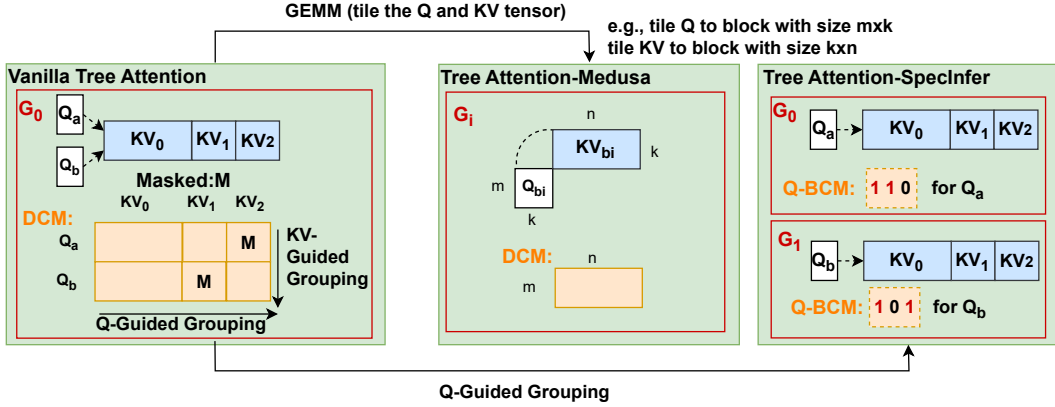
GEMM (tile the Q and KV tensor)

e.g., tile Q to block with size mxk
tile KV to block with size kxn

Vanilla Tree Attention

$G_0$

$Q_a$

$Q_b$

$KV_0$ $KV_1$ $KV_2$

Masked:M

DCM: $KV_0$ $KV_1$ $KV_2$

$Q_a$ M

$Q_b$ M

KV-Guided Grouping

Q-Guided Grouping

Tree Attention-Medusa

$G_i$

n

$KV_{bi}$ k

m $Q_{bi}$

k

DCM: n

m

Tree Attention-SpecInfer

$G_0$

$Q_a$ $KV_0$ $KV_1$ $KV_2$

Q-BCM: 1 1 0 for $Q_a$

$G_1$

$Q_b$ $KV_0$ $KV_1$ $KV_2$

Q-BCM: 1 0 1 for $Q_b$

Q-Guided Grouping